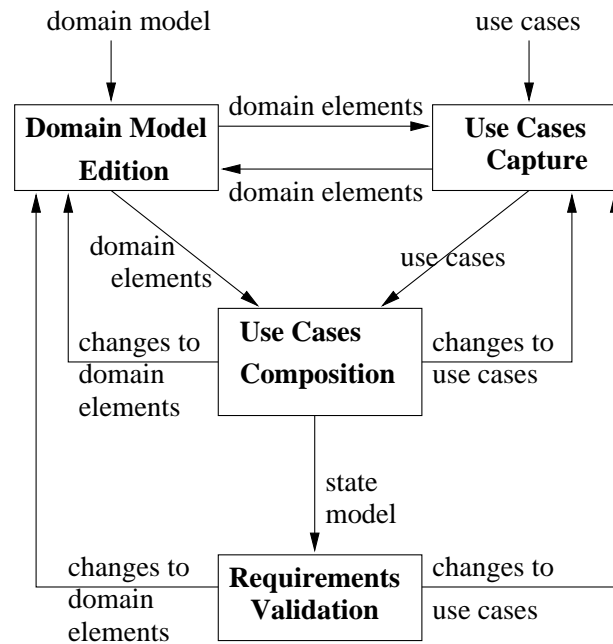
domain model

use cases

domain elements

Domain Model Edition

Use Cases Capture

domain elements

domain elements

use cases

Use Cases Composition

changes to domain elements

changes to use cases

state model

changes to domain elements

Requirements Validation

changes to use cases